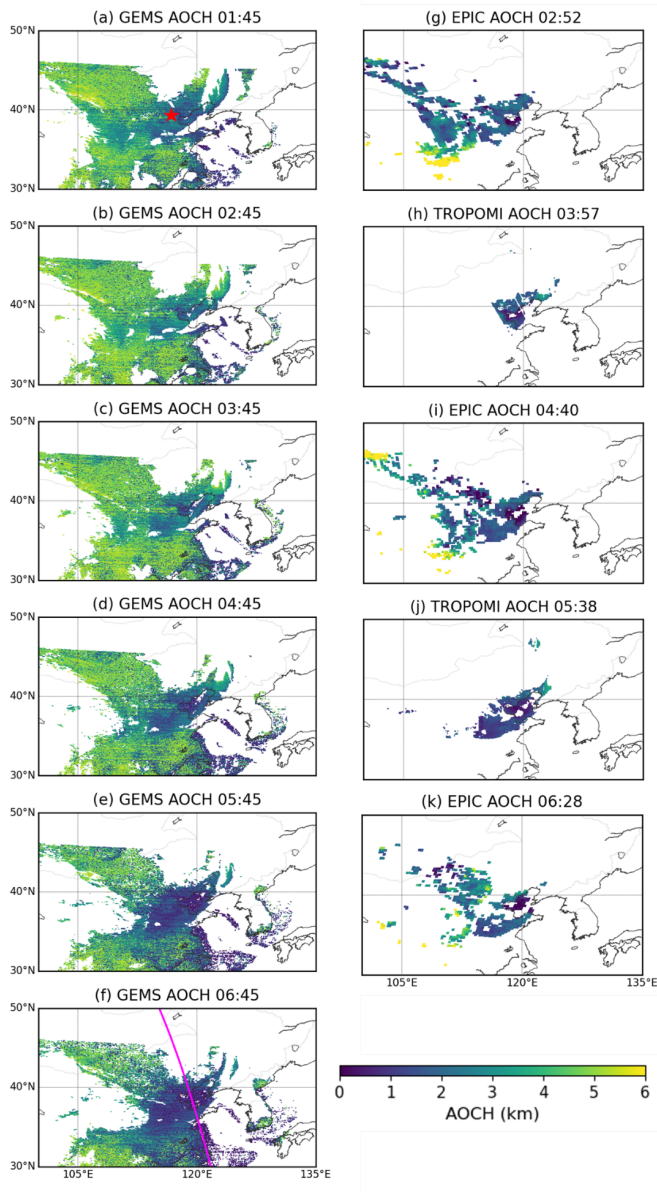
(a) GEMS AOCH 01:45
50°N
40°N
30°N

(b) GEMS AOCH 02:45
50°N
40°N
30°N

(c) GEMS AOCH 03:45
50°N
40°N
30°N

(d) GEMS AOCH 04:45
50°N
40°N
30°N

(e) GEMS AOCH 05:45
50°N
40°N
30°N

(f) GEMS AOCH 06:45
50°N
40°N
30°N
105°E 120°E 135°E

(g) EPIC AOCH 02:52

(h) TROPOMI AOCH 03:57

(i) EPIC AOCH 04:40

(j) TROPOMI AOCH 05:38

(k) EPIC AOCH 06:28
105°E 120°E 135°E

0 1 2 3 4 5 6
AOCH (km)